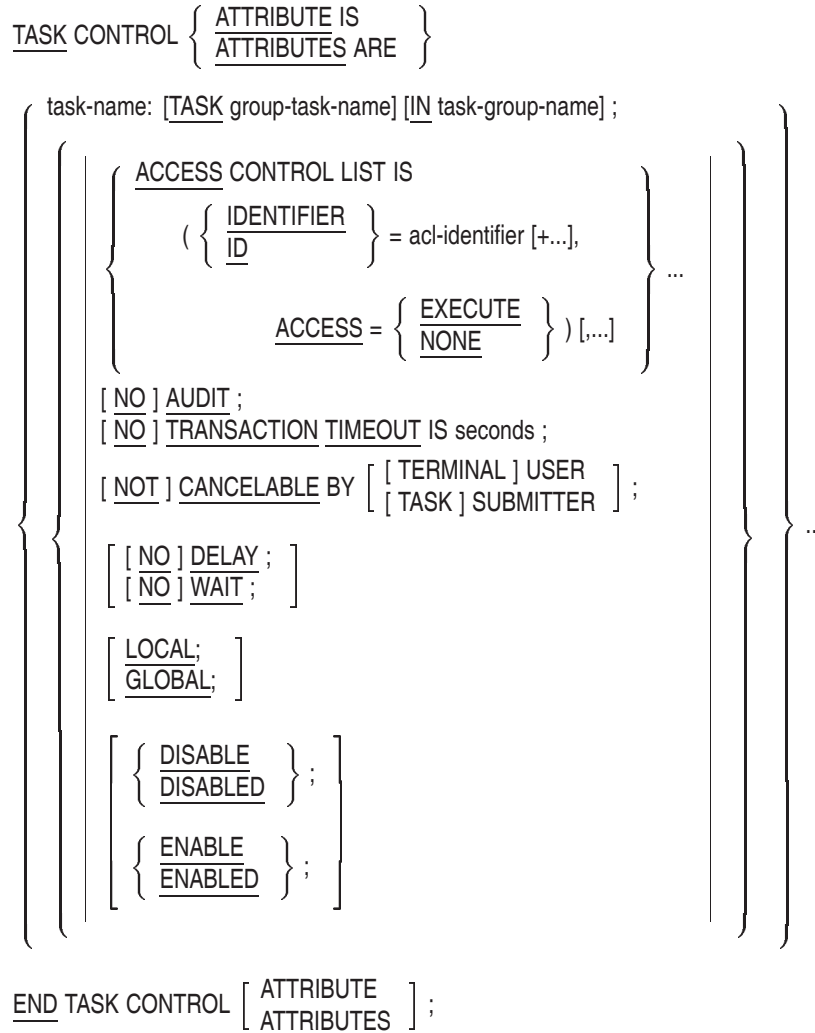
TASK CONTROL $\left\{ \begin{array}{l} \text{ATTRIBUTE IS} \\ \text{ATTRIBUTES ARE} \end{array} \right\}$

task-name: [TASK group-task-name] [IN task-group-name] ;

ACCESS CONTROL LIST IS

( $\left\{ \begin{array}{l} \text{IDENTIFIER} \\ \text{ID} \end{array} \right\}$ = acl-identifier [+...],

ACCESS = $\left\{ \begin{array}{l} \text{EXECUTE} \\ \text{NONE} \end{array} \right\}$ ) [,...] ...

[ NO ] AUDIT ;
[ NO ] TRANSACTION TIMEOUT IS seconds ;

[ NOT ] CANCELABLE BY $\left[ \begin{array}{l} \text{[ TERMINAL ] USER} \\ \text{[ TASK ] SUBMITTER} \end{array} \right]$ ;

$\left[ \begin{array}{l} \text{[ NO ] DELAY ;} \\ \text{[ NO ] WAIT ;} \end{array} \right]$

$\left[ \begin{array}{l} \text{LOCAL;} \\ \text{GLOBAL;} \end{array} \right]$

$\left\{ \begin{array}{l} \text{DISABLE} \\ \text{DISABLED} \end{array} \right\}$ ;

$\left\{ \begin{array}{l} \text{ENABLE} \\ \text{ENABLED} \end{array} \right\}$ ;

...

END TASK CONTROL $\left[ \begin{array}{l} \text{ATTRIBUTE} \\ \text{ATTRIBUTES} \end{array} \right]$ ;